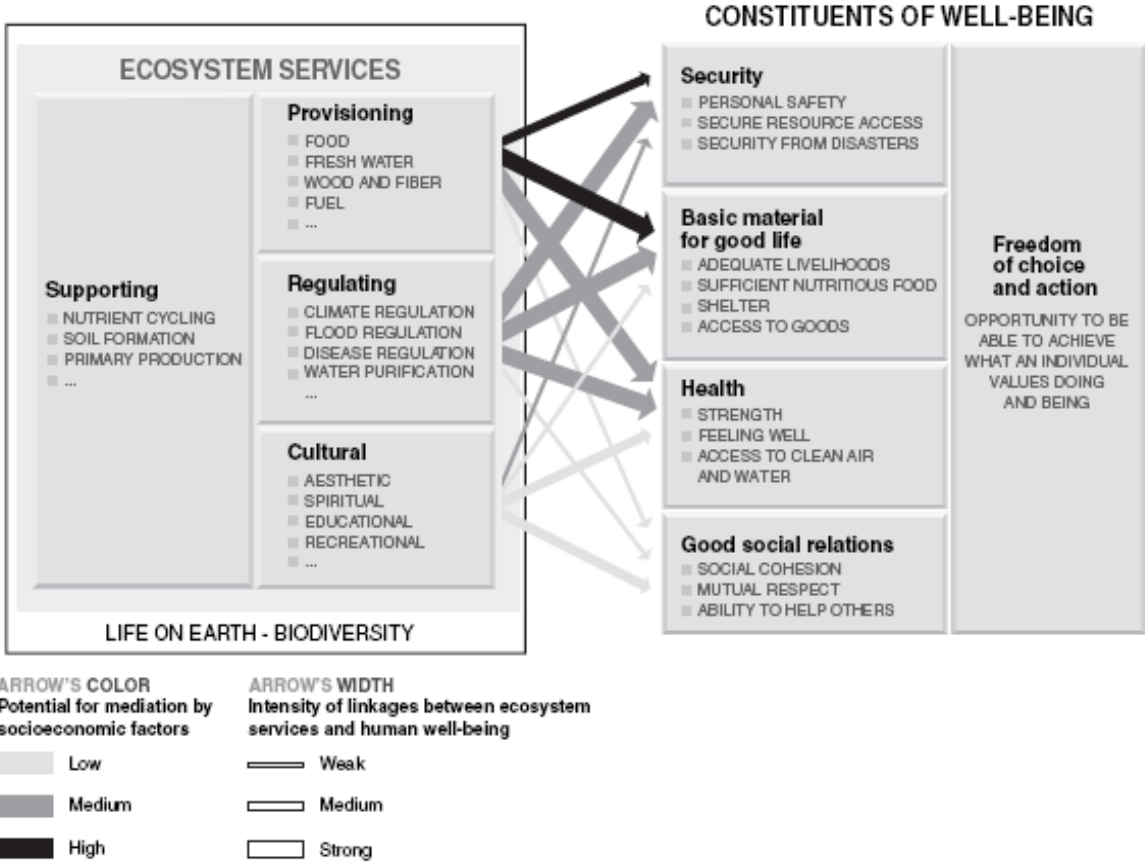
CONSTITUENTS OF WELL-BEING

ECOSYSTEM SERVICES

Supporting
NUTRIENT CYCLING
SOIL FORMATION
PRIMARY PRODUCTION
...

Provisioning
FOOD
FRESH WATER
WOOD AND FIBER
FUEL
...

Regulating
CLIMATE REGULATION
FLOOD REGULATION
DISEASE REGULATION
WATER PURIFICATION
...

Cultural
AESTHETIC
SPIRITUAL
EDUCATIONAL
RECREATIONAL
...

LIFE ON EARTH - BIODIVERSITY

Security
PERSONAL SAFETY
SECURE RESOURCE ACCESS
SECURITY FROM DISASTERS

Basic material for good life
ADEQUATE LIVELIHOODS
SUFFICIENT NUTRITIOUS FOOD
SHELTER
ACCESS TO GOODS

Health
STRENGTH
FEELING WELL
ACCESS TO CLEAN AIR AND WATER

Good social relations
SOCIAL COHESION
MUTUAL RESPECT
ABILITY TO HELP OTHERS

Freedom of choice and action
OPPORTUNITY TO BE ABLE TO ACHIEVE WHAT AN INDIVIDUAL VALUES DOING AND BEING

ARROW'S COLOR
Potential for mediation by socioeconomic factors
Low
Medium
High

ARROW'S WIDTH
Intensity of linkages between ecosystem services and human well-being
Weak
Medium
Strong